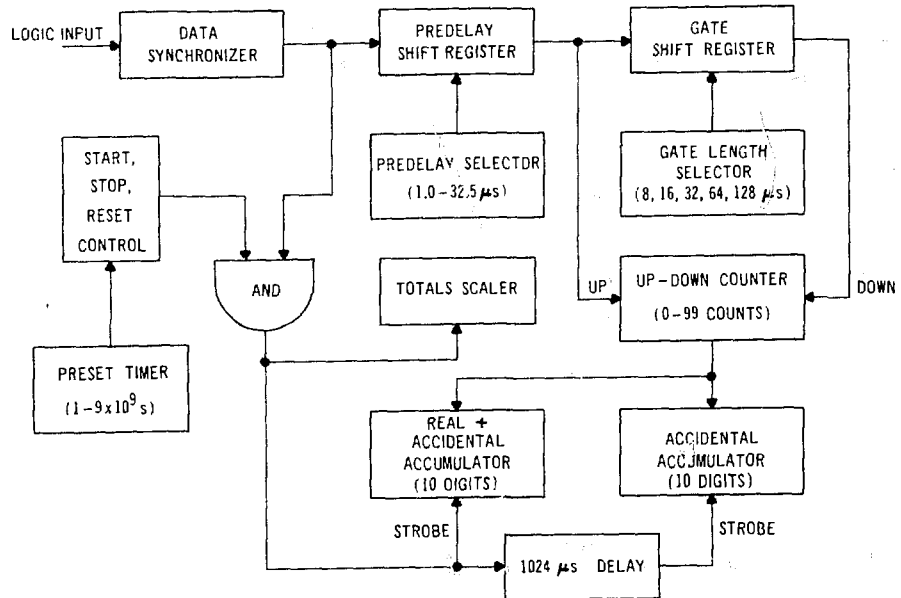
LOGIC INPUT

DATA SYNCHRONIZER

PREDELAY SHIFT REGISTER

GATE SHIFT REGISTER

START, STOP, RESET CONTROL

PREDELAY SELECTOR $(1.0-32.5\,\mu s)$

GATE LENGTH SELECTOR $(8, 16, 32, 64, 128\,\mu s)$

AND

TOTALS SCALER

UP

UP-DOWN COUNTER (0-99 COUNTS)

DOWN

PRESET TIMER $(1-9\times10^9\,s)$

REAL + ACCIDENTAL ACCUMULATOR (10 DIGITS)

ACCIDENTAL ACCUMULATOR (10 DIGITS)

STROBE

$1024\,\mu s$ DELAY

STROBE